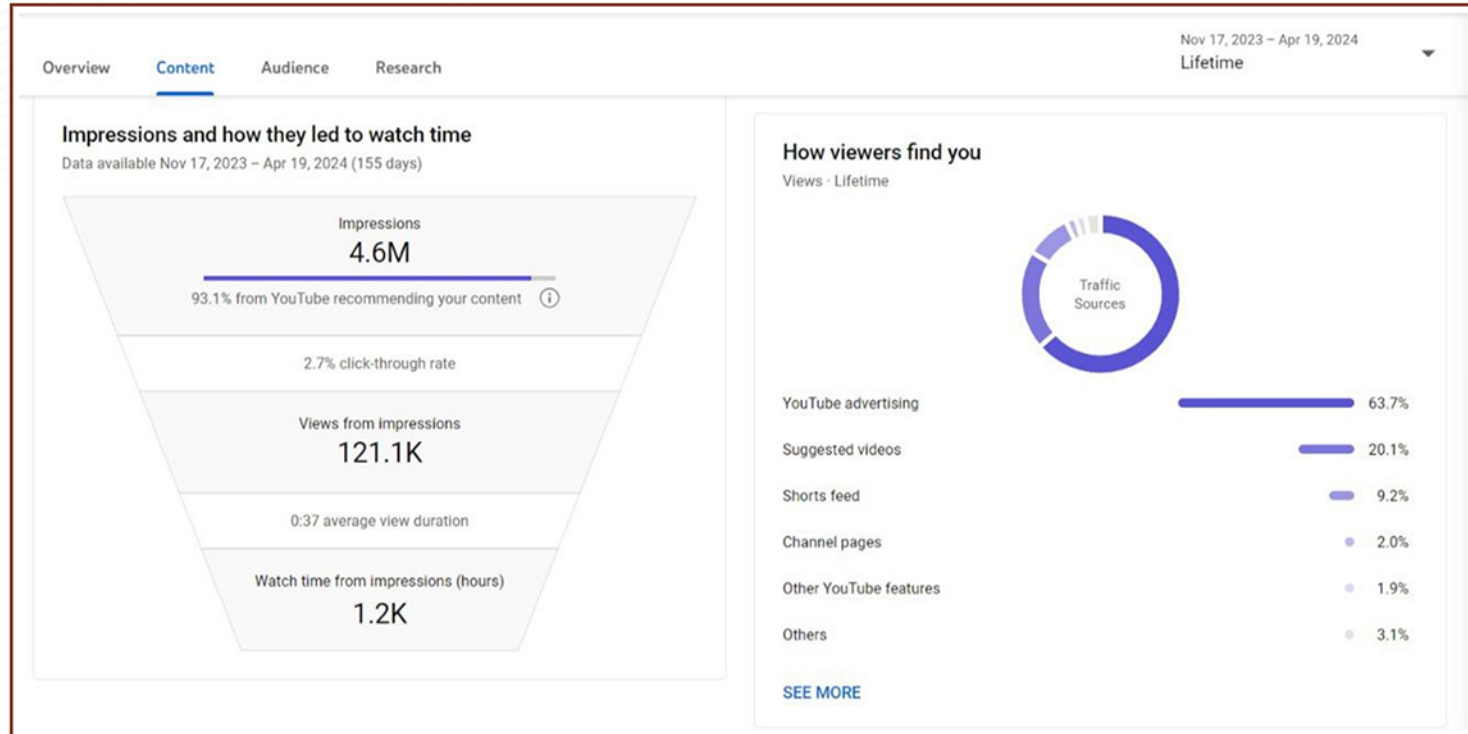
Overview Content Audience Research

Nov 17, 2023 – Apr 19, 2024
Lifetime

Impressions and how they led to watch time
Data available Nov 17, 2023 – Apr 19, 2024 (155 days)

Impressions
4.6M
93.1% from YouTube recommending your content

2.7% click-through rate

Views from impressions
121.1K

0:37 average view duration

Watch time from impressions (hours)
1.2K

How viewers find you
Views · Lifetime

Traffic Sources

| | |
|---|---|
| YouTube advertising | 63.7% |
| Suggested videos | 20.1% |
| Shorts feed | 9.2% |
| Channel pages | 2.0% |
| Other YouTube features | 1.9% |
| Others | 3.1% |

SEE MORE